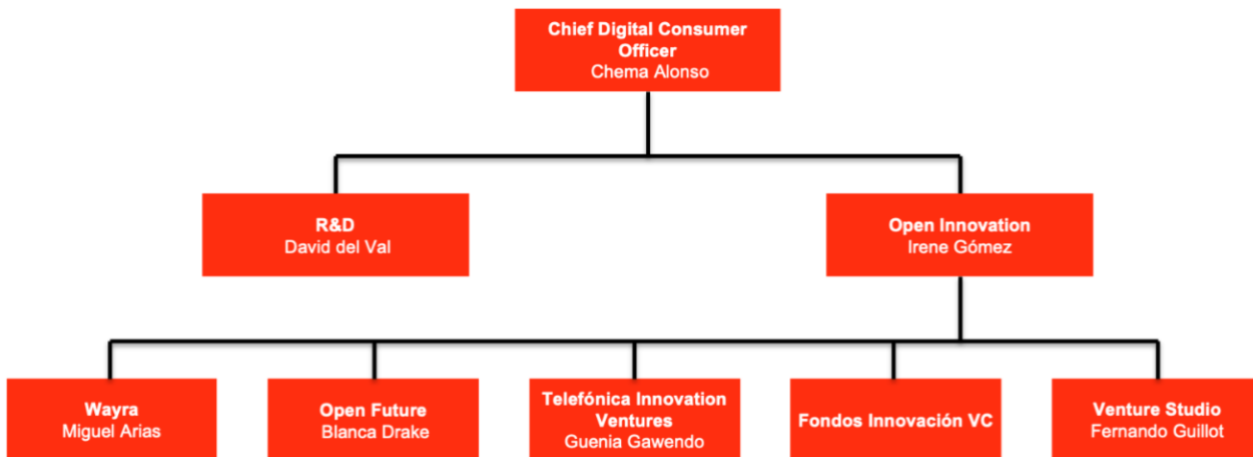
Chief Digital Consumer Officer
Chema Alonso

R&D
David del Val

Open Innovation
Irene Gómez

Wayra
Miguel Arias

Open Future
Blanca Drake

Telefónica Innovation Ventures
Guenia Gawendo

Fondos Innovación VC

Venture Studio
Fernando Guillot